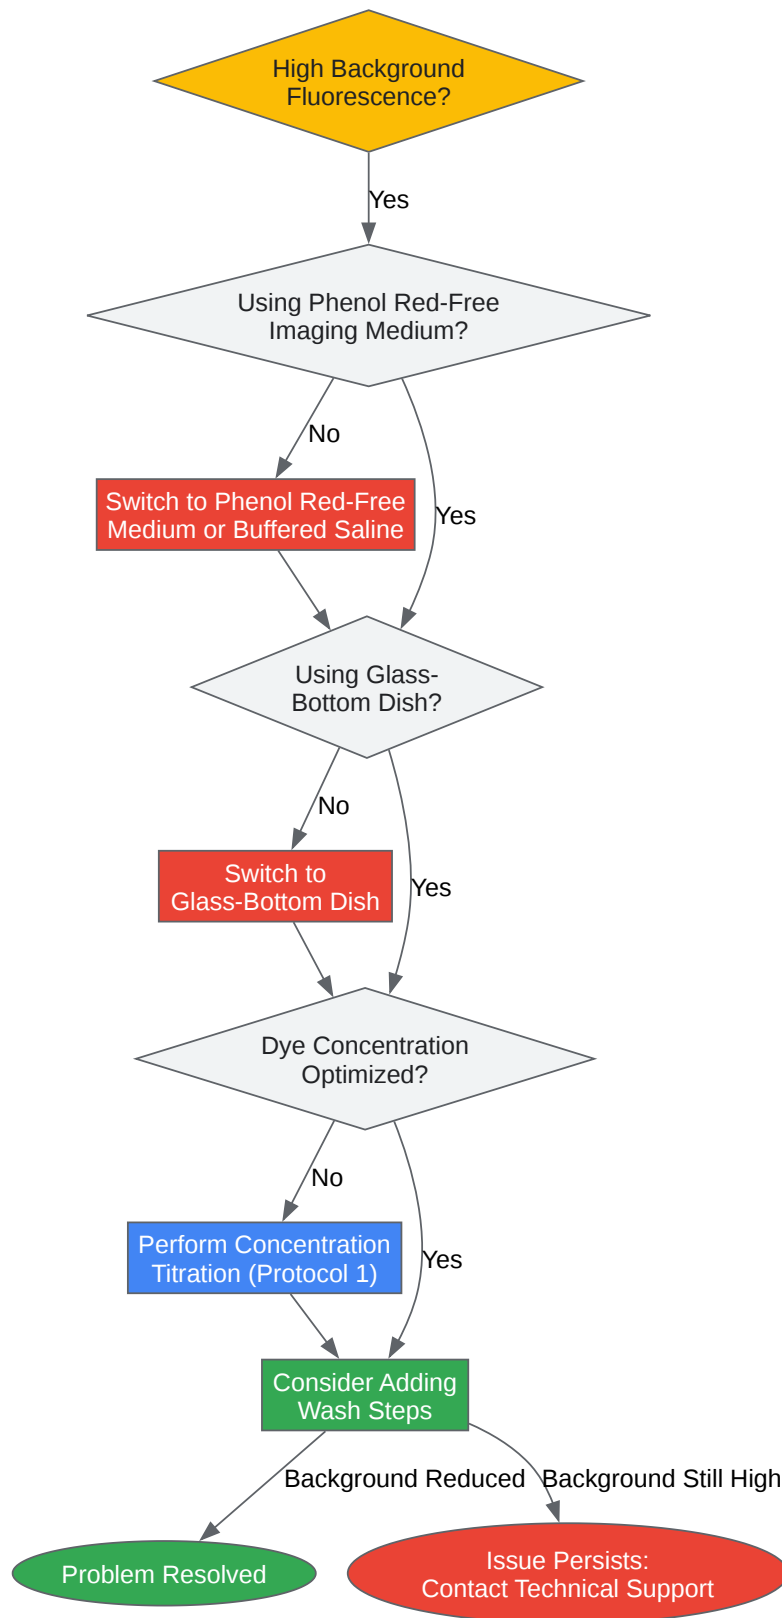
High Background Fluorescence?

Yes

Using Phenol Red-Free Imaging Medium?

No

Switch to Phenol Red-Free Medium or Buffered Saline

Yes

Using Glass-Bottom Dish?

No

Switch to Glass-Bottom Dish

Yes

Dye Concentration Optimized?

No

Perform Concentration Titration (Protocol 1)

Yes

Consider Adding Wash Steps

Background Reduced

Background Still High

Problem Resolved

Issue Persists: Contact Technical Support